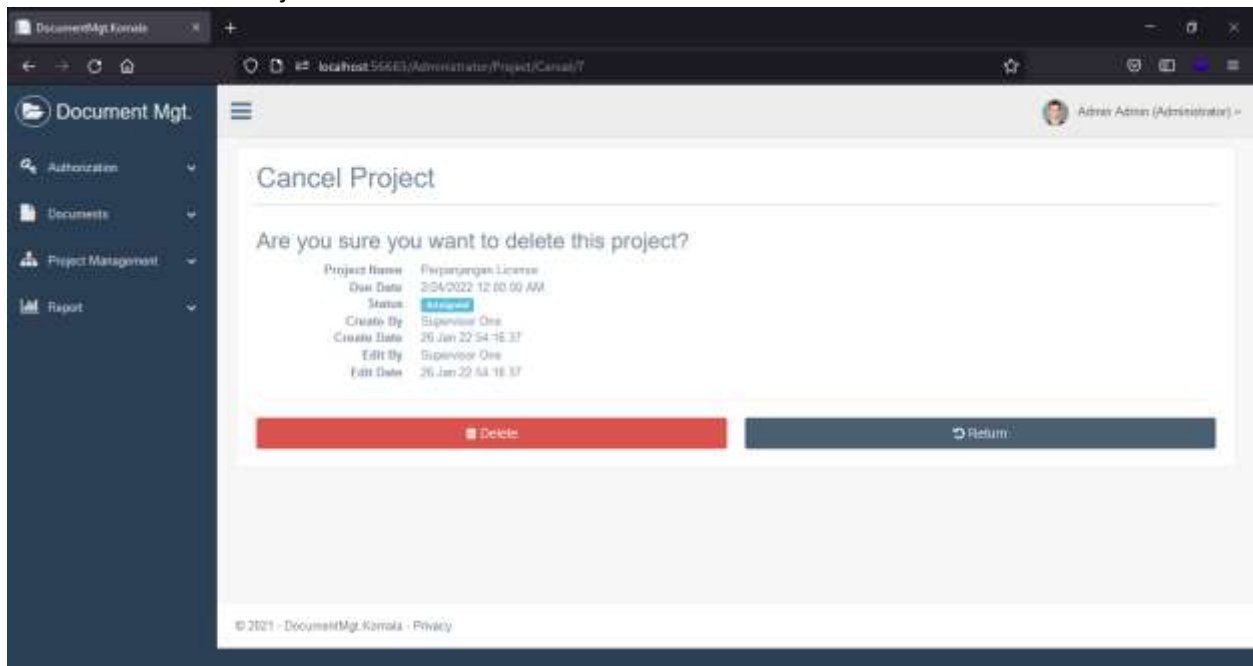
DocumentMgt.Komala

localhost:56683/Administrator/Project/Cancel/7

Document Mgt.

Admin Admin (Administrator)

Authorization

Documents

Project Management

Report

Cancel Project

Are you sure you want to delete this project?

Project Name Perpanjangan License
Due Date 2/24/2022 12:00:00 AM
Status Assigned
Create By Supervisor One
Create Date 26 Jan 22 54:16:37
Edit By Supervisor One
Edit Date 26 Jan 22 54:16:37

Delete

Return

© 2021 - DocumentMgt.Komala - Privacy